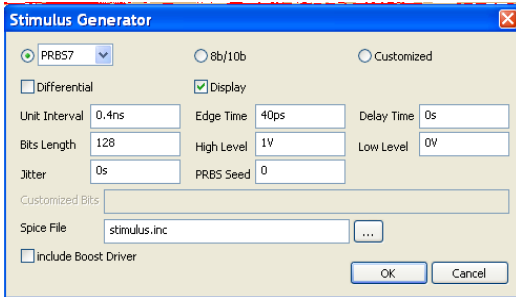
Stimulus Generator

PRBS7

8b/10b

Customized

Differential

Display

Unit Interval 0.4ns

Edge Time 40ps

Delay Time 0s

Bits Length 128

High Level 1V

Low Level 0V

Jitter 0s

PRBS Seed 0

Customized Bits

Spice File stimulus.inc

...

include Boost Driver

OK

Cancel